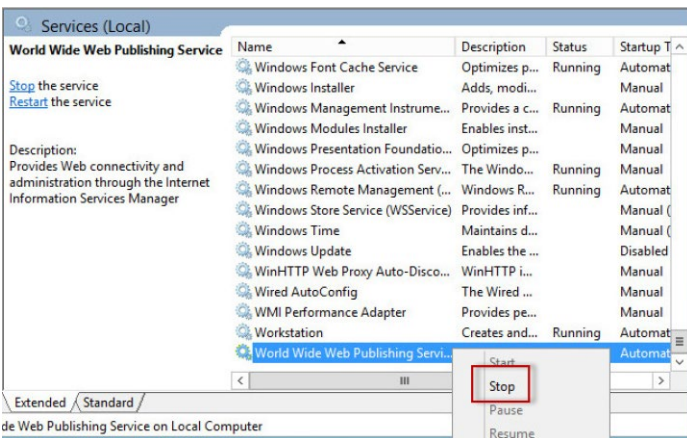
Services (Local)

World Wide Web Publishing Service

Stop the service
Restart the service

Description:
Provides Web connectivity and administration through the Internet Information Services Manager

| Name | Description | Status | Startup T |
|---|---|---|---|
| Windows Font Cache Service | Optimizes p... | Running | Automat |
| Windows Installer | Adds, modi... | | Manual |
| Windows Management Instrume... | Provides a c... | Running | Automat |
| Windows Modules Installer | Enables inst... | | Manual |
| Windows Presentation Foundatio... | Optimizes p... | | Manual |
| Windows Process Activation Serv... | The Windo... | Running | Manual |
| Windows Remote Management (... | Windows R... | Running | Automat |
| Windows Store Service (WSService) | Provides inf... | | Manual ( |
| Windows Time | Maintains d... | | Manual ( |
| Windows Update | Enables the ... | | Disabled |
| WinHTTP Web Proxy Auto-Disco... | WinHTTP i... | | Manual |
| Wired AutoConfig | The Wired ... | | Manual |
| WMI Performance Adapter | Provides pe... | | Manual |
| Workstation | Creates and... | Running | Automat |
| World Wide Web Publishing Servi... | | | Automat |

Start
Stop
Pause
Resume

Extended Standard

de Web Publishing Service on Local Computer